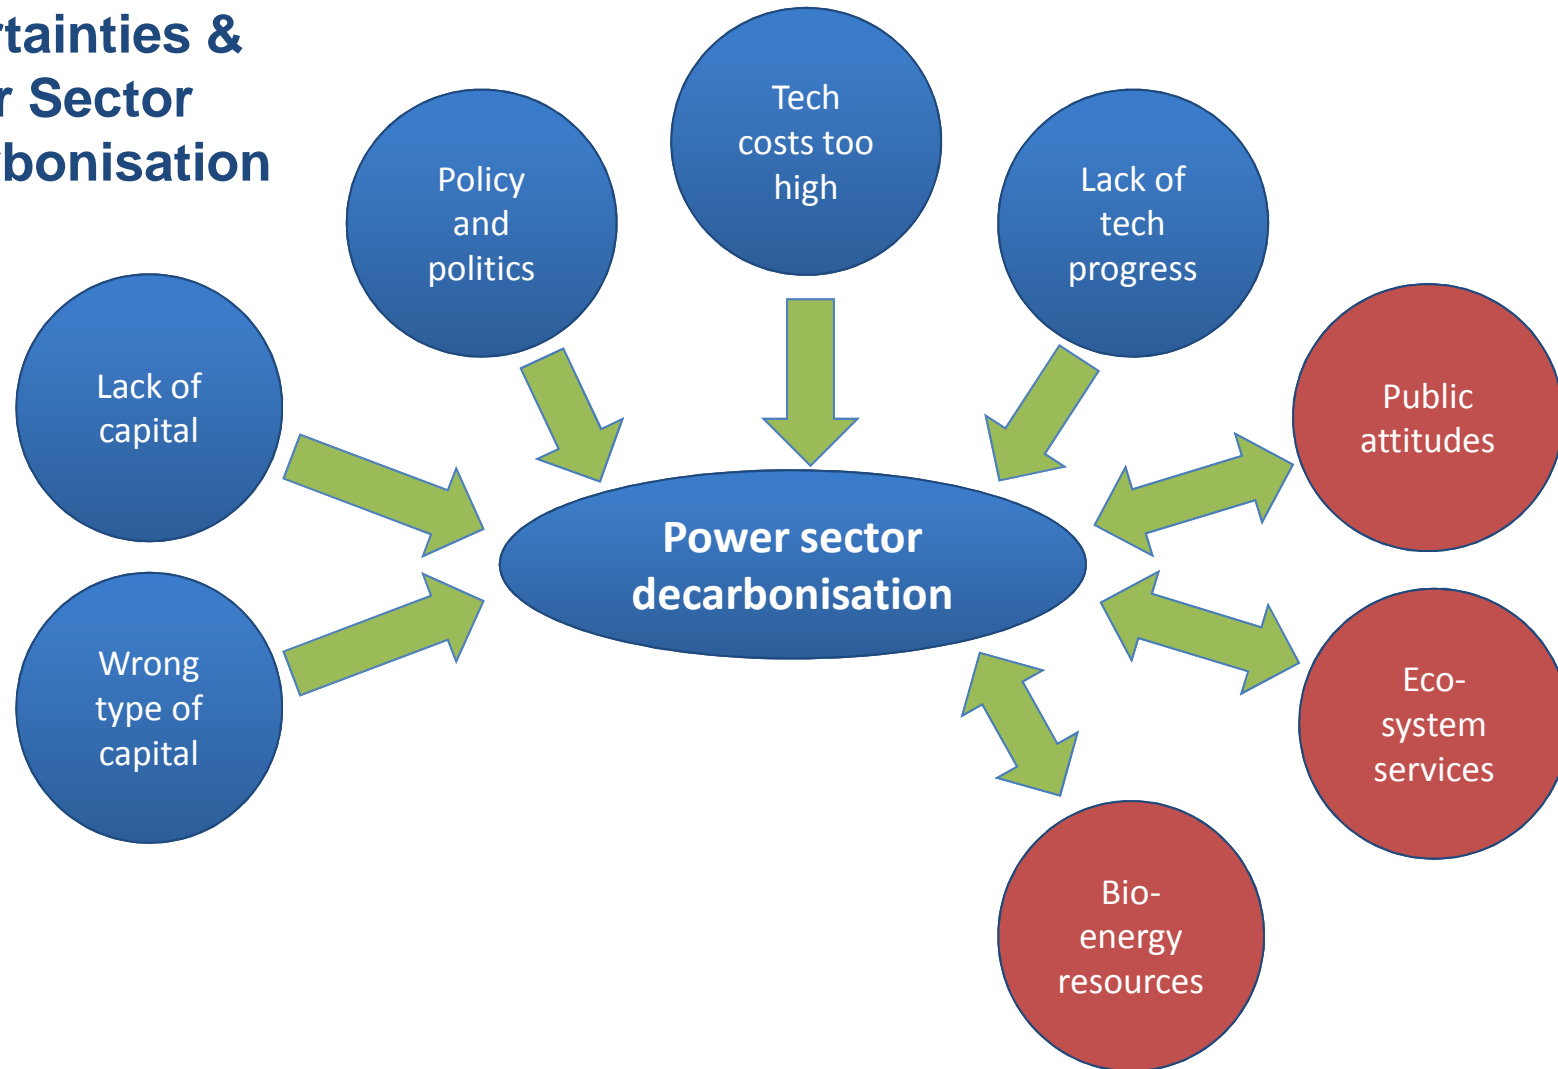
rtainties &
r Sector
bonisation

Policy and politics

Tech costs too high

Lack of tech progress

Lack of capital

Public attitudes

Power sector decarbonisation

Wrong type of capital

Eco-system services

Bio-energy resources